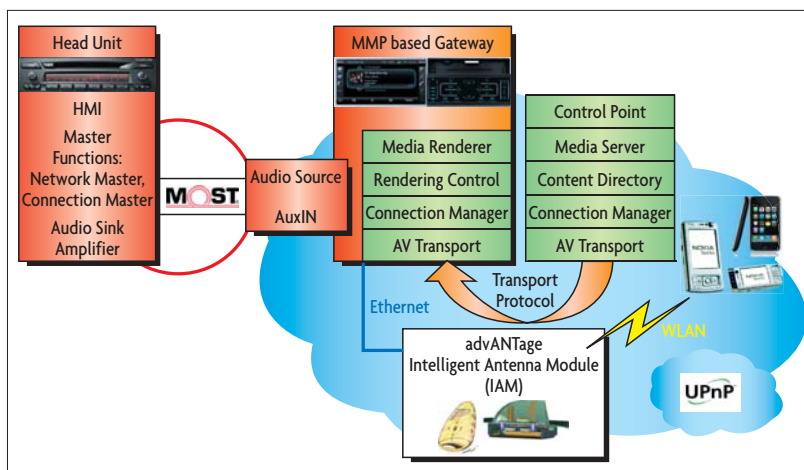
Head Unit

HMI

Master Functions: Network Master, Connection Master

Audio Sink Amplifier

MOST

Audio Source

AuxIN

MMP based Gateway

Media Renderer

Rendering Control

Connection Manager

AV Transport

Control Point

Media Server

Content Directory

Connection Manager

AV Transport

Transport Protocol

Ethernet

WLAN

advANTage Intelligent Antenna Module (IAM)

UPnP